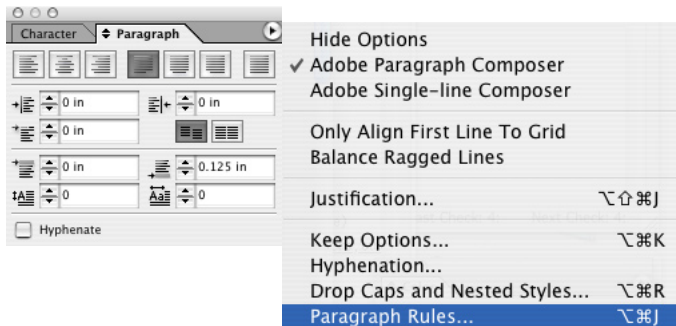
Character
Paragraph
0 in
0 in
0 in
0 in
0.125 in
0
0
Hyphenate

Hide Options
✓ Adobe Paragraph Composer
Adobe Single-line Composer

Only Align First Line To Grid
Balance Ragged Lines

Justification... ⌥⇧⌘J

Keep Options... ⌥⌘K
Hyphenation...
Drop Caps and Nested Styles... ⌥⌘R
Paragraph Rules... ⌥⌘J